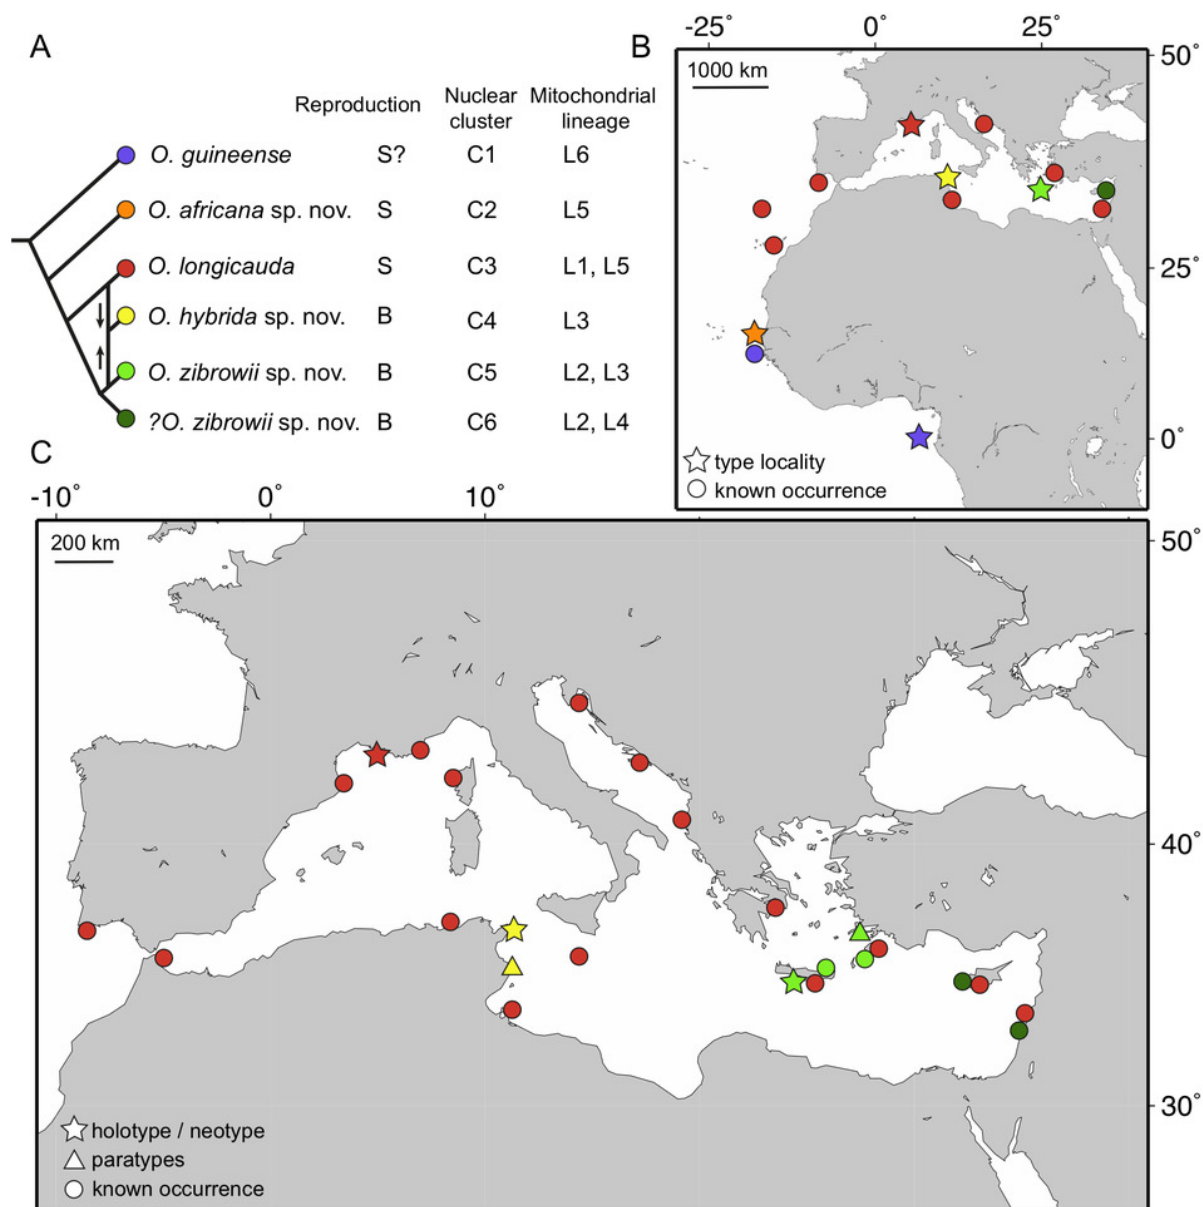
A

| | Reproduction | Nuclear cluster | Mitochondrial lineage |
|---|---|---|---|
| O. guineense | S? | C1 | L6 |
| O. africana sp. nov. | S | C2 | L5 |
| O. longicauda | S | C3 | L1, L5 |
| O. hybrida sp. nov. | B | C4 | L3 |
| O. zibrowii sp. nov. | B | C5 | L2, L3 |
| ?O. zibrowii sp. nov. | B | C6 | L2, L4 |

B

-25° 0° 25°

1000 km

50° 25° 0°

type locality
known occurrence

C

-10° 0° 10°

200 km

50° 40° 30°

holotype / neotype
paratypes
known occurrence